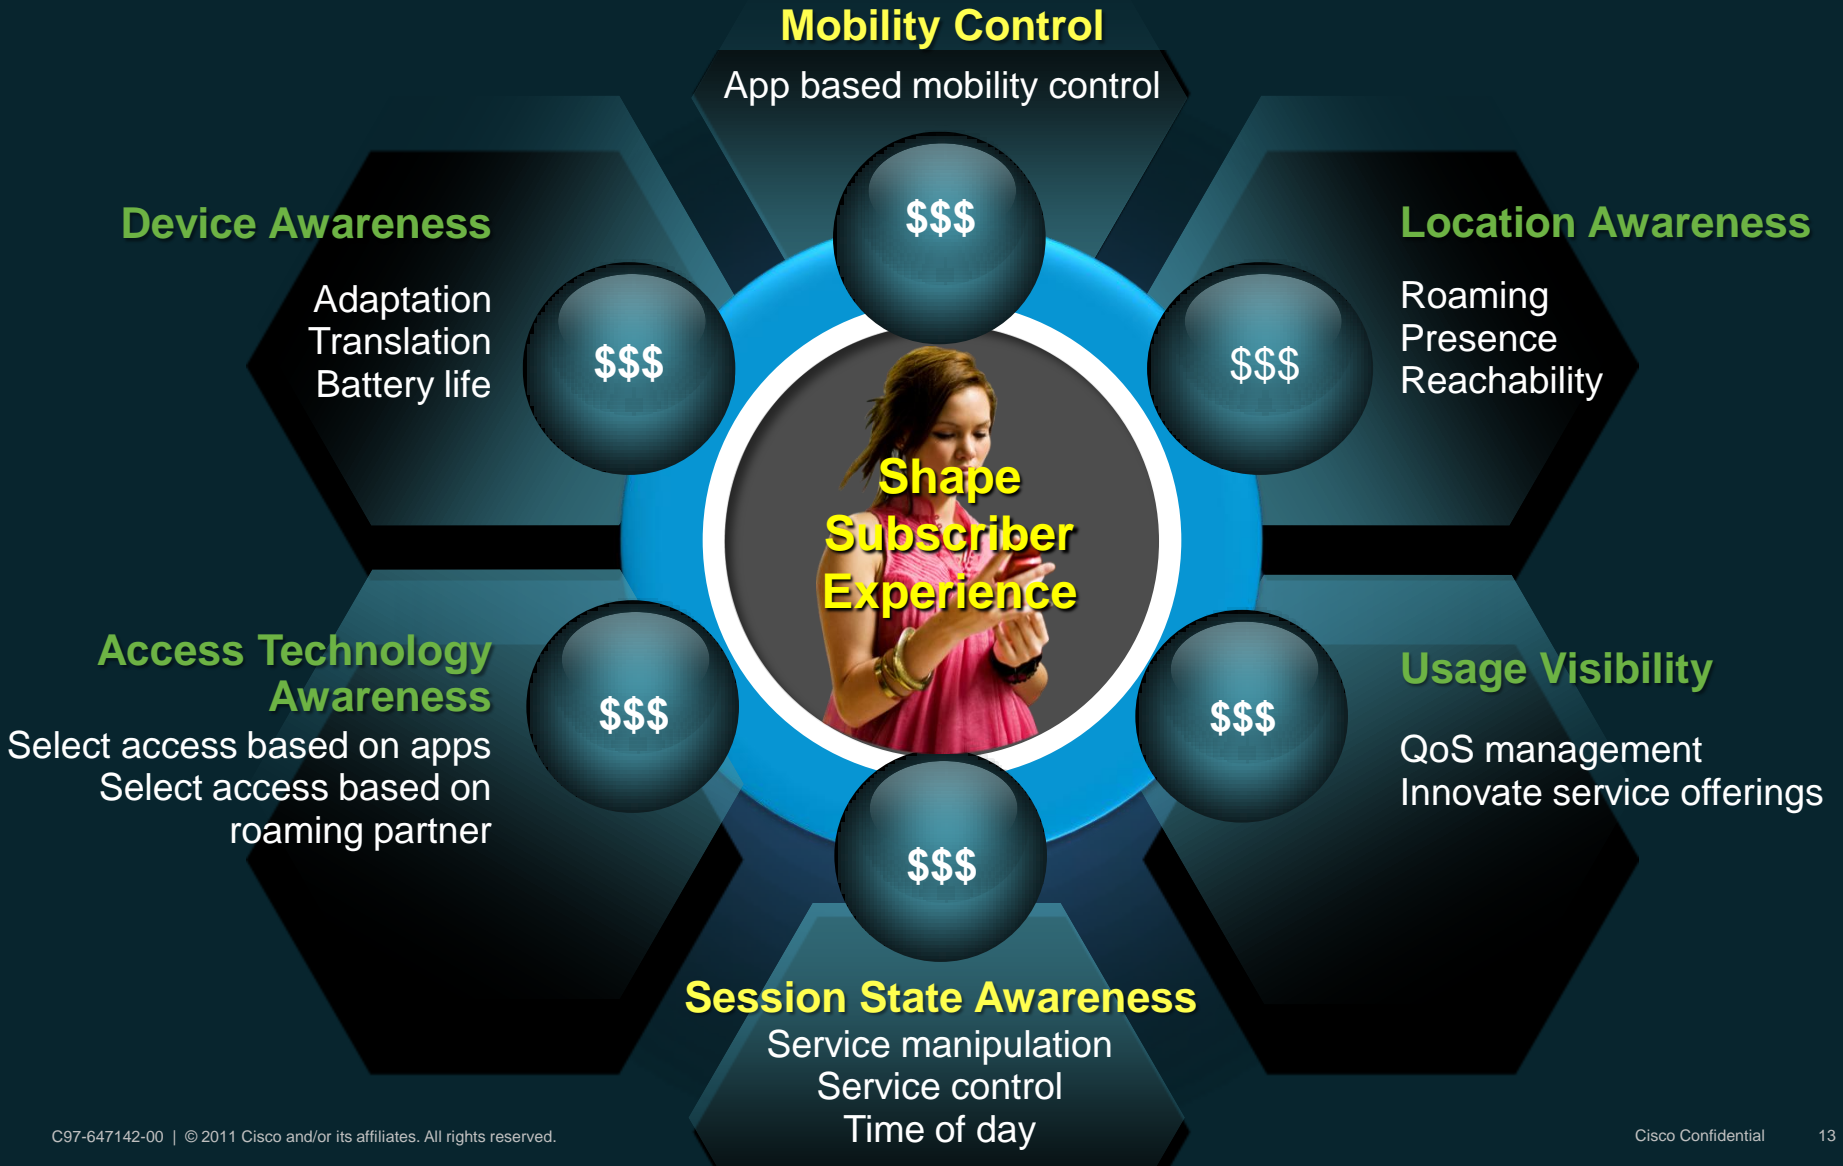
Mobility Control
App based mobility control

Device Awareness
Adaptation
Translation
Battery life

$$$

$$$

$$$

Location Awareness
Roaming
Presence
Reachability

Shape
Subscriber
Experience

Access Technology
Awareness
Select access based on apps
Select access based on
roaming partner

$$$

$$$

Usage Visibility
QoS management
Innovate service offerings

$$$

Session State Awareness
Service manipulation
Service control
Time of day

C97-647142-00 | © 2011 Cisco and/or its affiliates. All rights reserved.

Cisco Confidential 13